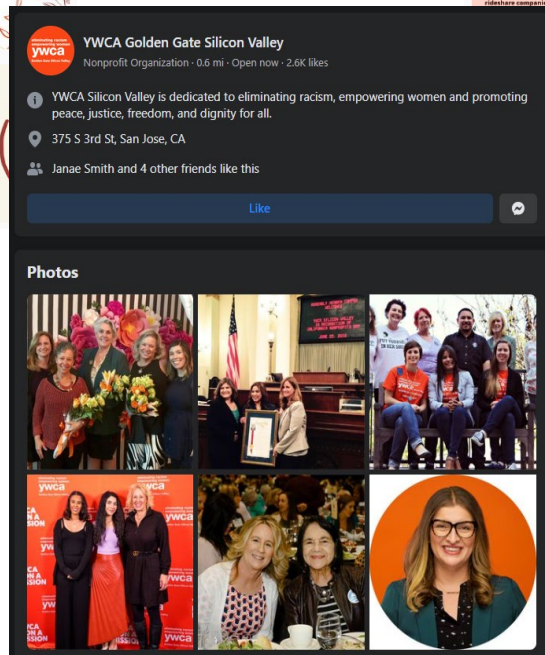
rideshare compani

eliminating racism empowering women
ywca
Golden Gate Silicon Valley

YWCA Golden Gate Silicon Valley
Nonprofit Organization · 0.6 mi · Open now · 2.6K likes

YWCA Silicon Valley is dedicated to eliminating racism, empowering women and promoting peace, justice, freedom, and dignity for all.

375 S 3rd St, San Jose, CA

Janae Smith and 4 other friends like this

Like

Photos

ywca

ywca

ywca